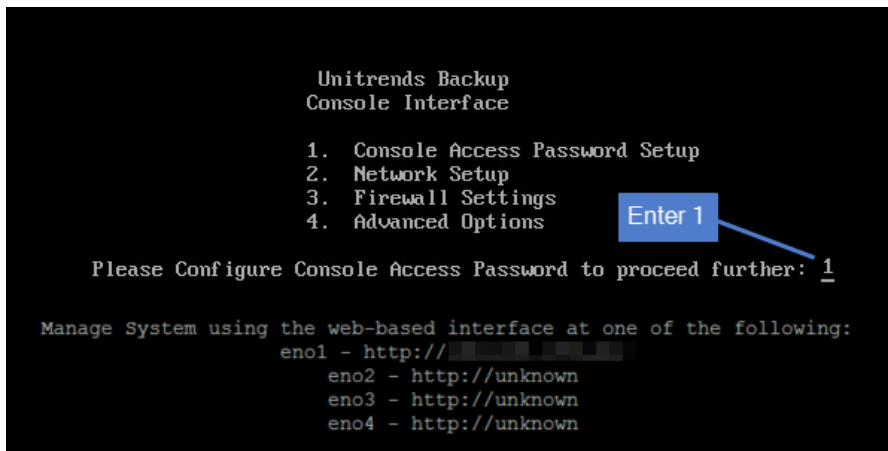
Unitrends Backup
Console Interface

1. Console Access Password Setup
2. Network Setup
3. Firewall Settings
4. Advanced Options

Enter 1

Please Configure Console Access Password to proceed further: 1

Manage System using the web-based interface at one of the following:
eno1 - http://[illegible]
eno2 - http://unknown
eno3 - http://unknown
eno4 - http://unknown